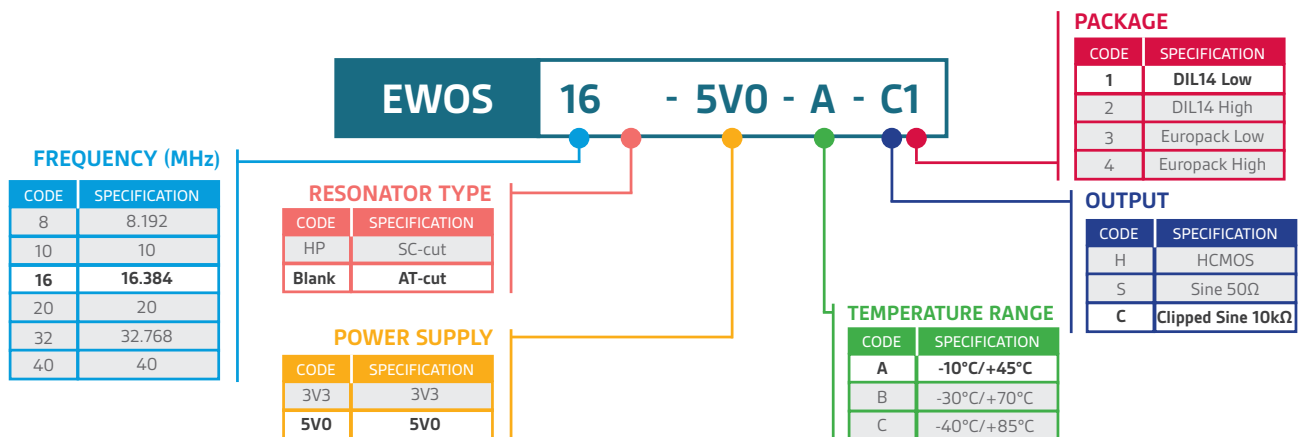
EWOS 16 - 5V0 - A - C1

PACKAGE

| CODE | SPECIFICATION |
|---|---|
| 1 | DIL14 Low |
| 2 | DIL14 High |
| 3 | Europack Low |
| 4 | Europack High |

FREQUENCY (MHz)

| CODE | SPECIFICATION |
|---|---|
| 8 | 8.192 |
| 10 | 10 |
| 16 | 16.384 |
| 20 | 20 |
| 32 | 32.768 |
| 40 | 40 |

RESONATOR TYPE

| CODE | SPECIFICATION |
|---|---|
| HP | SC-cut |
| Blank | AT-cut |

OUTPUT

| CODE | SPECIFICATION |
|---|---|
| H | HCMOS |
| S | Sine 50Ω |
| C | Clipped Sine 10kΩ |

POWER SUPPLY

| CODE | SPECIFICATION |
|---|---|
| 3V3 | 3V3 |
| 5V0 | 5V0 |

TEMPERATURE RANGE

| CODE | SPECIFICATION |
|---|---|
| A | -10°C/+45°C |
| B | -30°C/+70°C |
| C | -40°C/+85°C |